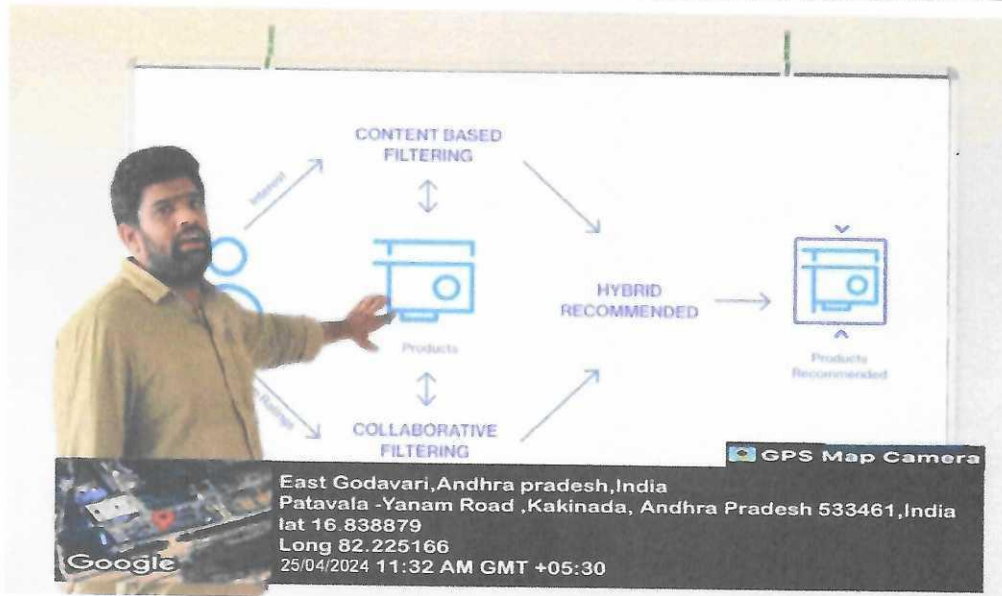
CONTENT BASED FILTERING

Interest

Products

HYBRID RECOMMENDED

Products Recommended

Ratings

COLLABORATIVE FILTERING

GPS Map Camera

East Godavari,Andhra pradesh,India
Patavala -Yanam Road ,Kakinada, Andhra Pradesh 533461,India
lat 16.838879
Long 82.225166
25/04/2024 11:32 AM GMT +05:30

Google